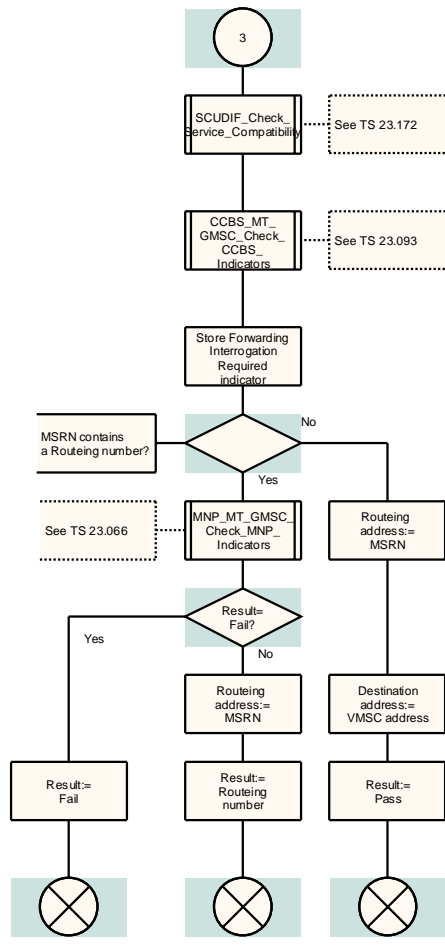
3

SCUDIF_Check_Service_Compatibility

See TS 23.172

CCBS_MT_GMSC_Check_CCBS_Indicators

See TS 23.093

Store Forwarding Interrogation Required indicator

MSRN contains a Routeing number?

No

Yes

See TS 23.066

MNP_MT_GMSC_Check_MNP_Indicators

Routeing address:= MSRN

Result= Fail?

Yes

No

Routeing address:= MSRN

Destination address:= VMSC address

Result:= Fail

Result:= Routeing number

Result:= Pass